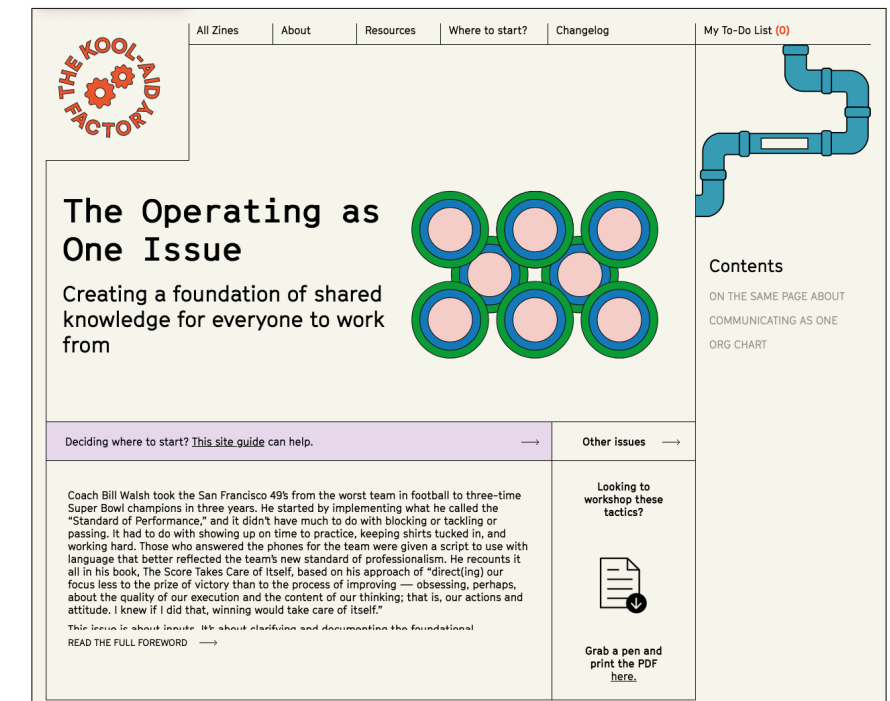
THE KOOL-AID FACTORY

All Zines | About | Resources | Where to start? | Changelog

My To-Do List (0)

The Operating as One Issue

Creating a foundation of shared knowledge for everyone to work from

Contents

ON THE SAME PAGE ABOUT

COMMUNICATING AS ONE

ORG CHART

Deciding where to start? This site guide can help. ⟶

Other issues ⟶

Coach Bill Walsh took the San Francisco 49's from the worst team in football to three-time Super Bowl champions in three years. He started by implementing what he called the "Standard of Performance," and it didn't have much to do with blocking or tackling or passing. It had to do with showing up on time to practice, keeping shirts tucked in, and working hard. Those who answered the phones for the team were given a script to use with language that better reflected the team's new standard of professionalism. He recounts it all in his book, The Score Takes Care of Itself, based on his approach of "direct(ing) our focus less to the prize of victory than to the process of improving — obsessing, perhaps, about the quality of our execution and the content of our thinking; that is, our actions and attitude. I knew if I did that, winning would take care of itself."

This issue is about inputs. It's about clarifying and documenting the foundational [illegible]

READ THE FULL FOREWORD ⟶

Looking to workshop these tactics?

Grab a pen and print the PDF here.